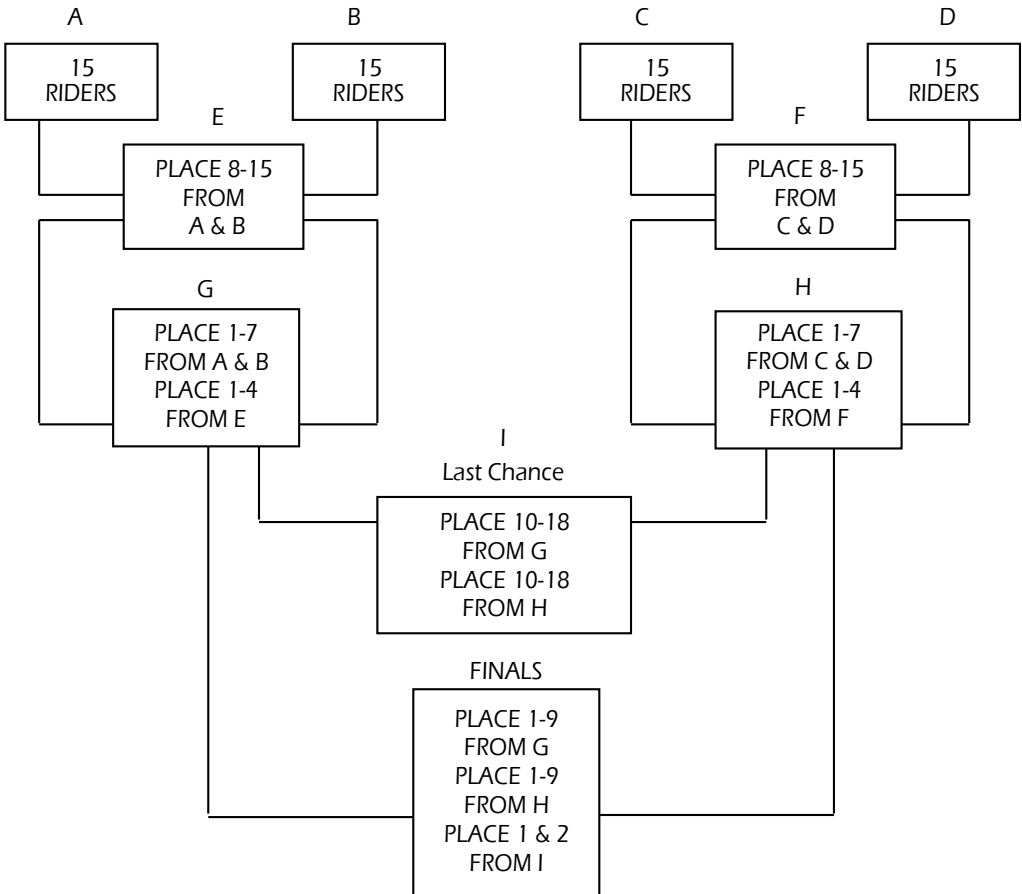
A

15 RIDERS

B

15 RIDERS

C

15 RIDERS

D

15 RIDERS

E

PLACE 8-15 FROM A & B

F

PLACE 8-15 FROM C & D

G

PLACE 1-7 FROM A & B PLACE 1-4 FROM E

H

PLACE 1-7 FROM C & D PLACE 1-4 FROM F

I

Last Chance

PLACE 10-18 FROM G PLACE 10-18 FROM H

FINALS

PLACE 1-9 FROM G PLACE 1-9 FROM H PLACE 1 & 2 FROM I